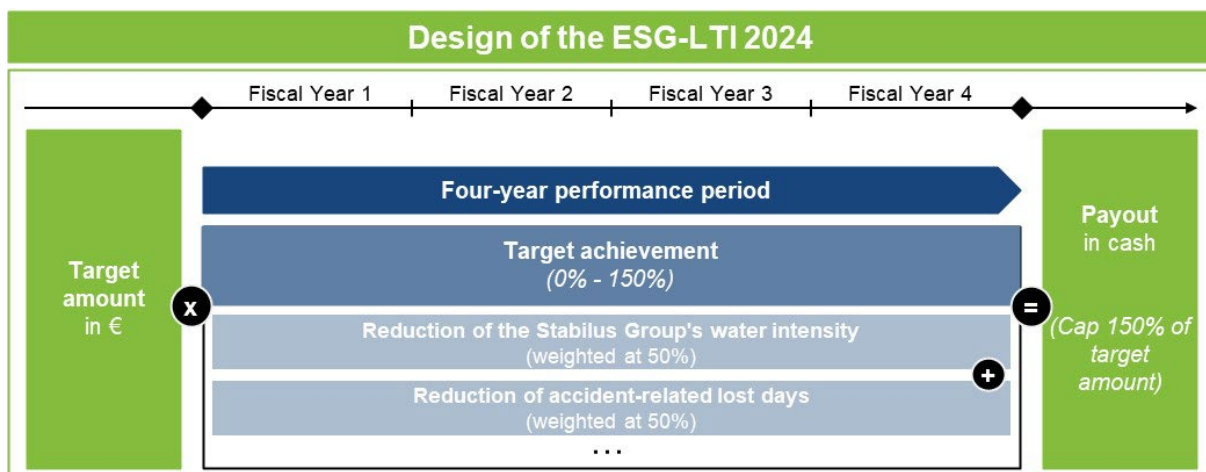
Design of the ESG-LTI 2024

Fiscal Year 1
Fiscal Year 2
Fiscal Year 3
Fiscal Year 4

Target amount in €

x

Four-year performance period

Target achievement
(0% - 150%)

Reduction of the Stabilus Group's water intensity
(weighted at 50%)

+

Reduction of accident-related lost days
(weighted at 50%)

...

=

Payout in cash

(Cap 150% of target amount)